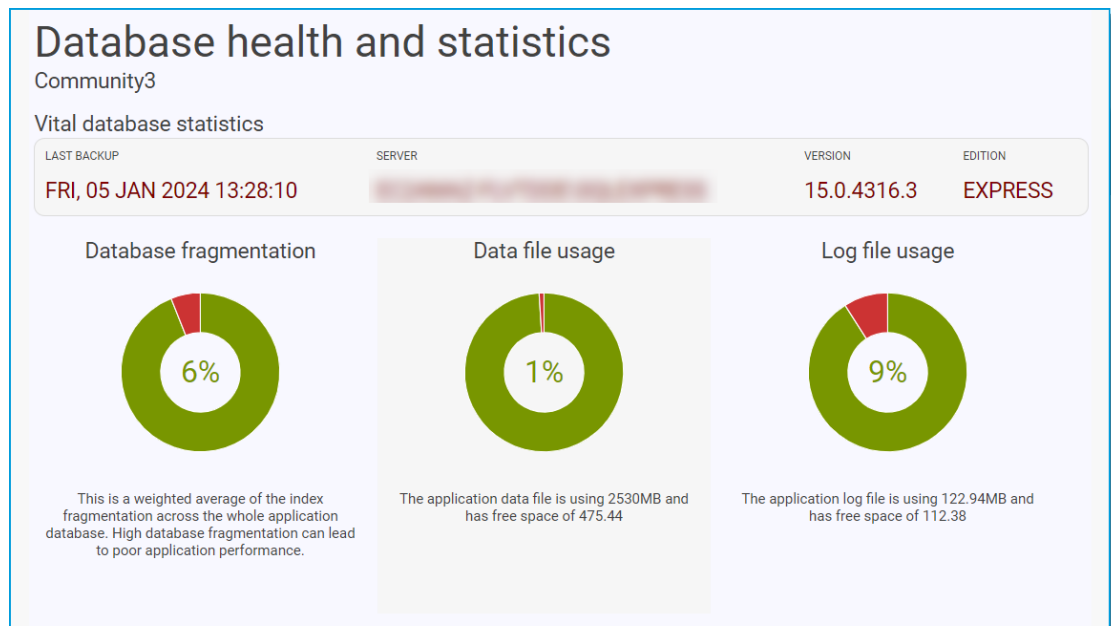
Database health and statistics
Community3

Vital database statistics

| LAST BACKUP | SERVER | VERSION | EDITION |
|---|---|---|---|
| FRI, 05 JAN 2024 13:28:10 | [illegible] | 15.0.4316.3 | EXPRESS |

Database fragmentation

6%

This is a weighted average of the index fragmentation across the whole application database. High database fragmentation can lead to poor application performance.

Data file usage

1%

The application data file is using 2530MB and has free space of 475.44

Log file usage

9%

The application log file is using 122.94MB and has free space of 112.38